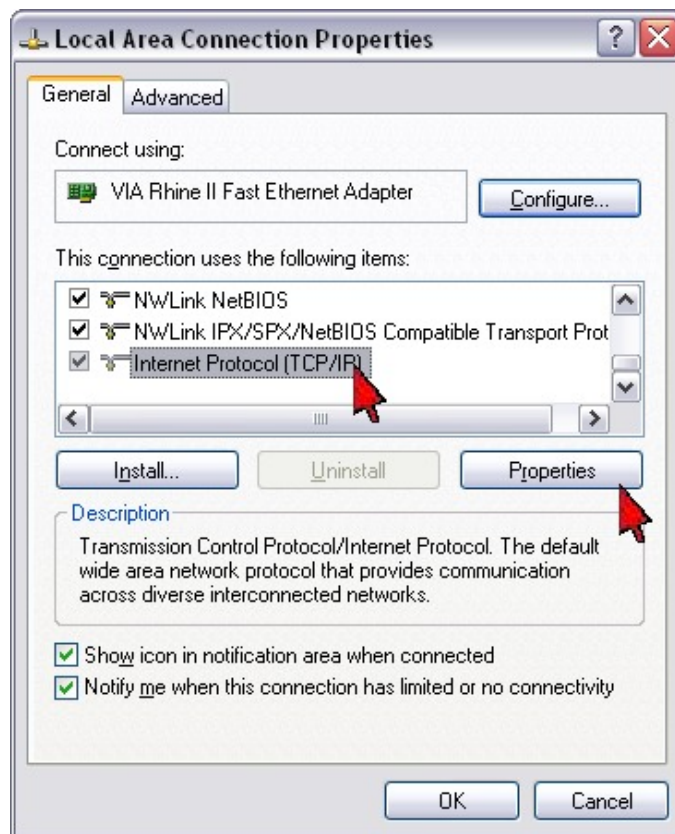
Local Area Connection Properties

General Advanced

Connect using:

VIA Rhine II Fast Ethernet Adapter

Configure...

This connection uses the following items:

NWLink NetBIOS

NWLink IPX/SPX/NetBIOS Compatible Transport Prot

Internet Protocol (TCP/IP)

Install... Uninstall Properties

Description

Transmission Control Protocol/Internet Protocol. The default wide area network protocol that provides communication across diverse interconnected networks.

Show icon in notification area when connected

Notify me when this connection has limited or no connectivity

OK Cancel